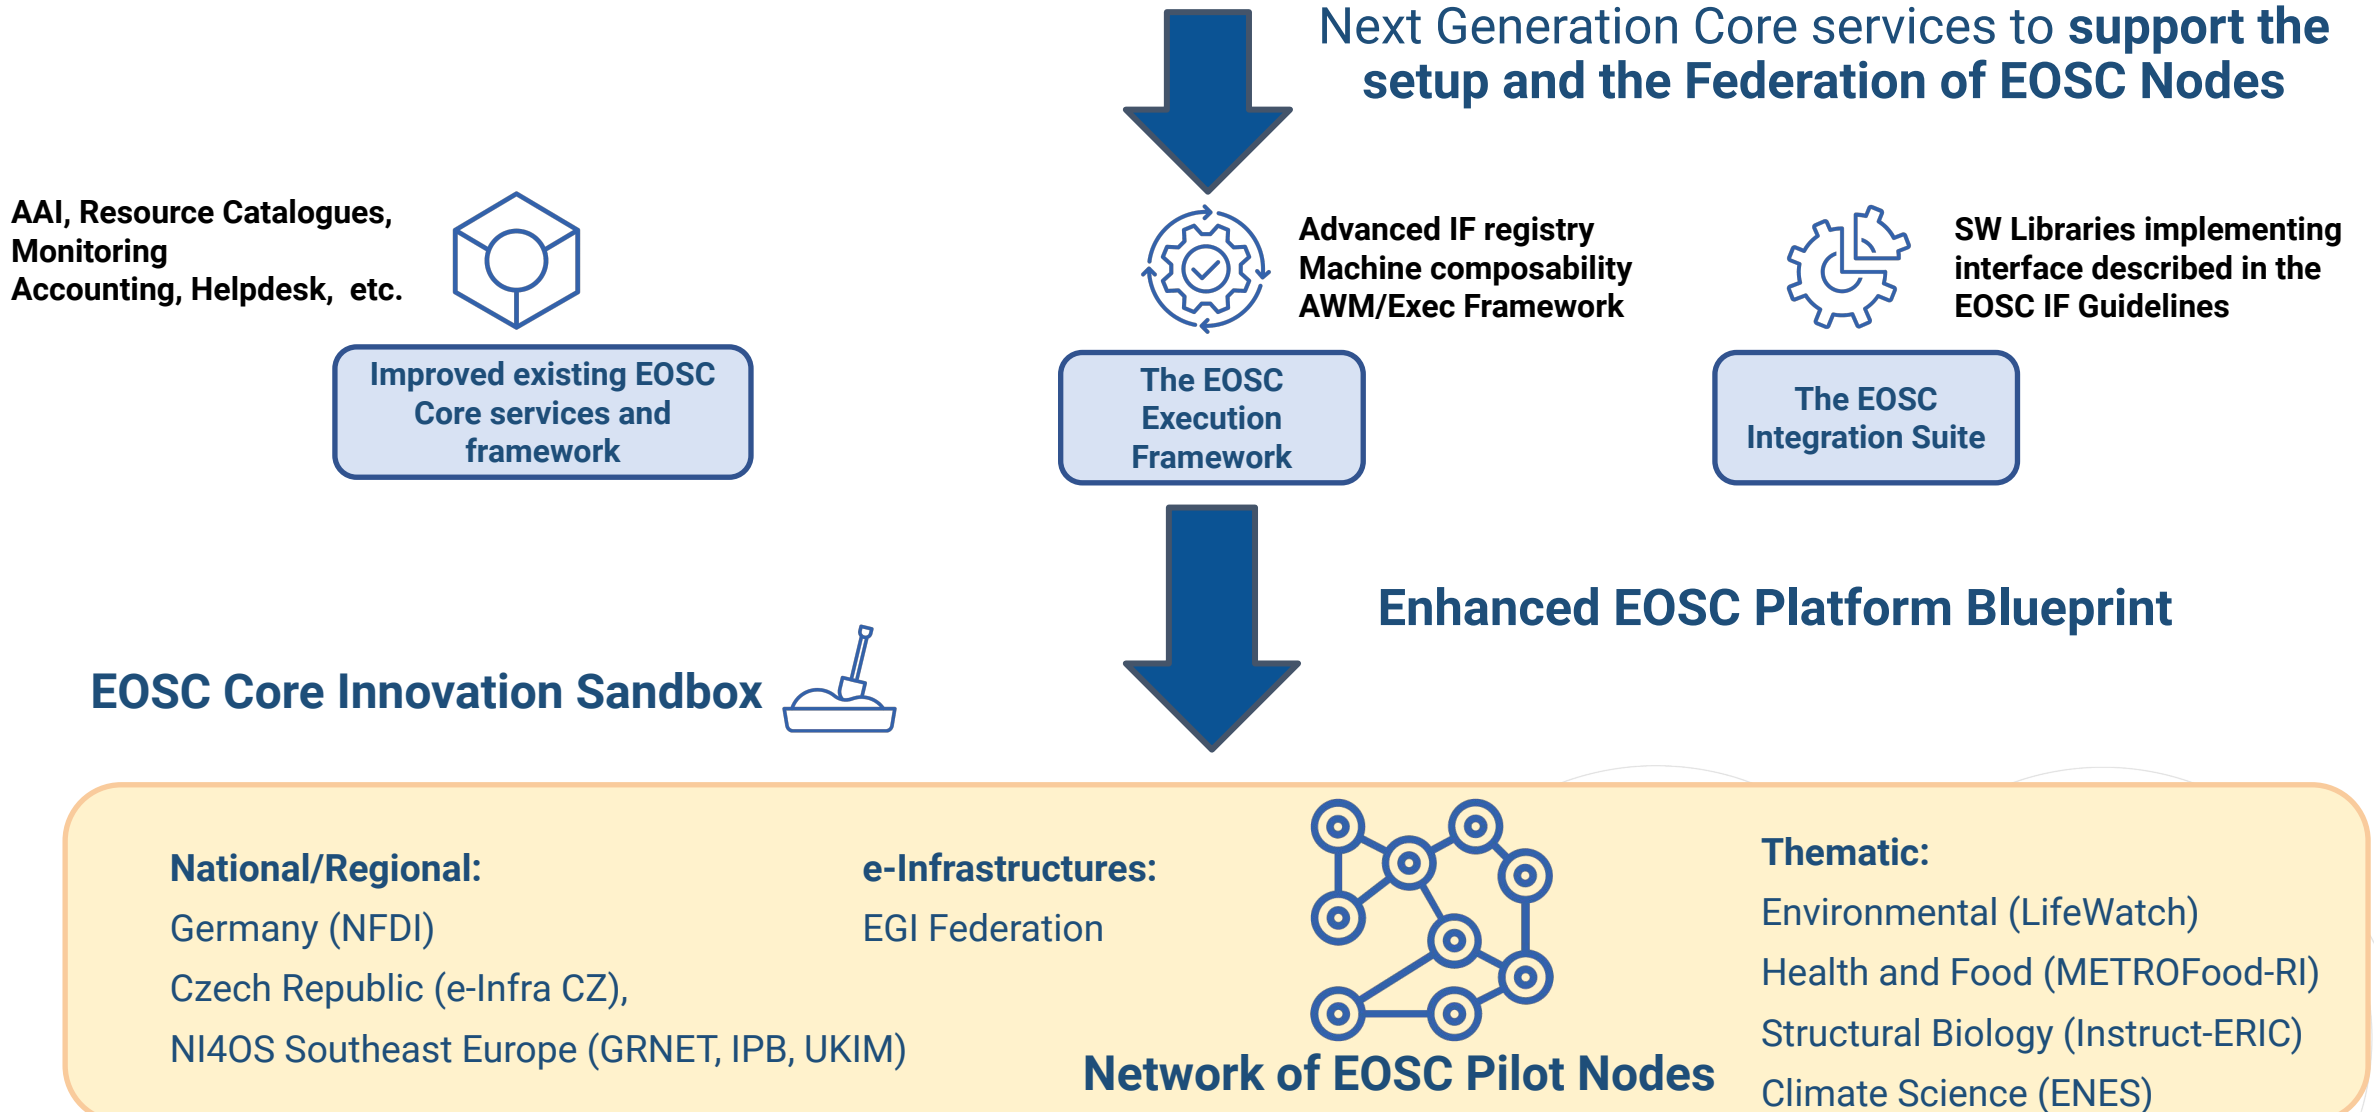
Next Generation Core services to support the setup and the Federation of EOSC Nodes

AAI, Resource Catalogues, Monitoring
Accounting, Helpdesk, etc.

Improved existing EOSC Core services and framework

Advanced IF registry
Machine composability
AWM/Exec Framework

The EOSC Execution Framework

SW Libraries implementing interface described in the EOSC IF Guidelines

The EOSC Integration Suite

Enhanced EOSC Platform Blueprint

EOSC Core Innovation Sandbox

National/Regional:
Germany (NFDI)
Czech Republic (e-Infra CZ),
NI4OS Southeast Europe (GRNET, IPB, UKIM)

e-Infrastructures:
EGI Federation

Network of EOSC Pilot Nodes

Thematic:
Environmental (LifeWatch)
Health and Food (METROFood-RI)
Structural Biology (Instruct-ERIC)
Climate Science (ENES)